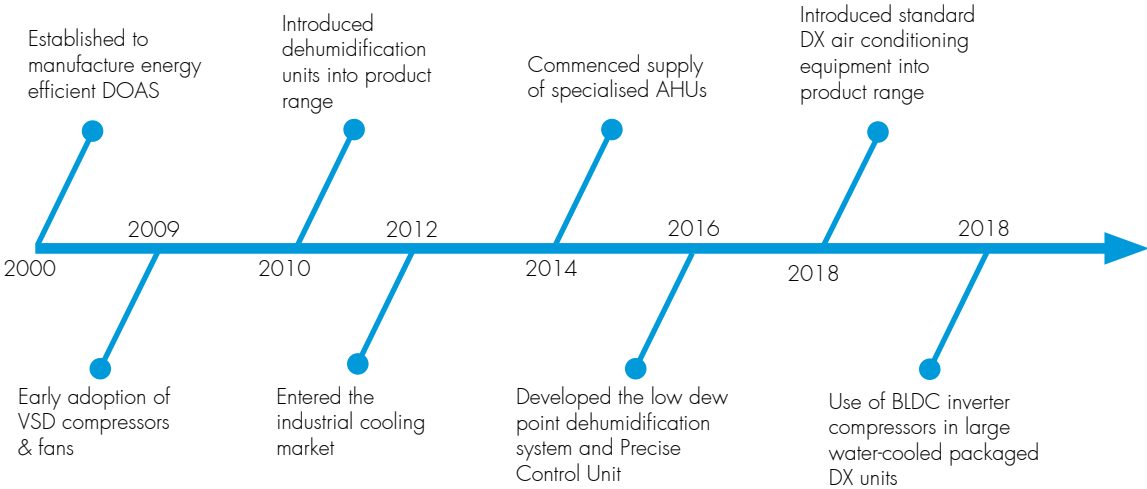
Established to manufacture energy efficient DOAS

Introduced dehumidification units into product range

Commenced supply of specialised AHUs

Introduced standard DX air conditioning equipment into product range

2000

2009

2010

2012

2014

2016

2018

2018

Early adoption of VSD compressors & fans

Entered the industrial cooling market

Developed the low dew point dehumidification system and Precise Control Unit

Use of BLDC inverter compressors in large water-cooled packaged DX units